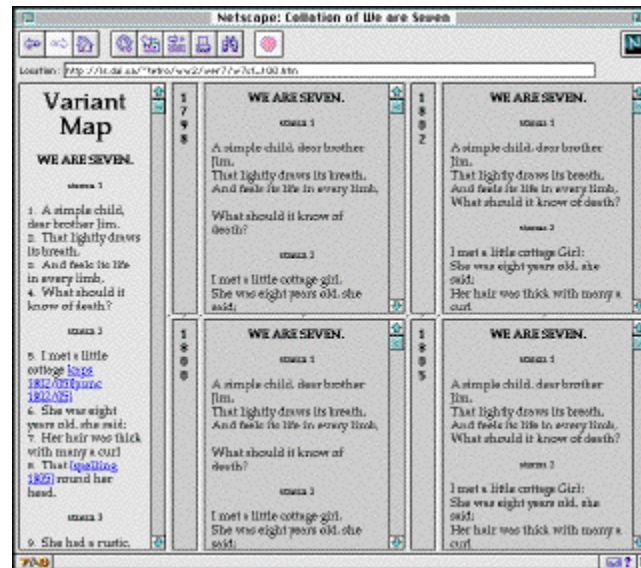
Netscape: Collation of We are Seven

Location: http://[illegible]

Variant Map

WE ARE SEVEN.

stanza 1

1. A simple child, dear brother Jim.
2. That lightly draws its breath,
3. And feels its life in every limb,
4. What should it know of death?

stanza 2

5. I met a little cottage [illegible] 1802/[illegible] 1802/05]
6. She was eight years old, she said;
7. Her hair was thick with many a curl
8. That [spelling 1805] round her head.

stanza 3

9. She had a rustic,

1798

WE ARE SEVEN.

stanza 1

A simple child, dear brother Jim,
That lightly draws its breath,
And feels its life in every limb,

What should it know of death?

stanza 2

I met a little cottage girl,
She was eight years old, she said;

1802

WE ARE SEVEN.

stanza 1

A simple child, dear brother Jim,
That lightly draws its breath,
And feels its life in every limb,
What should it know of death?

stanza 2

I met a little cottage Girl:
She was eight years old, she said;
Her hair was thick with many a curl

1800

WE ARE SEVEN.

stanza 1

A simple child, dear brother Jim,
That lightly draws its breath,
And feels its life in every limb,

What should it know of death?

stanza 2

I met a little cottage girl,
She was eight years old, she said;

1805

WE ARE SEVEN.

stanza 1

A simple child, dear brother Jim,
That lightly draws its breath,
And feels its life in every limb,
What should it know of death?

stanza 2

I met a little cottage Girl:
She was eight years old, she said;
Her hair was thick with many a curl

7/-0